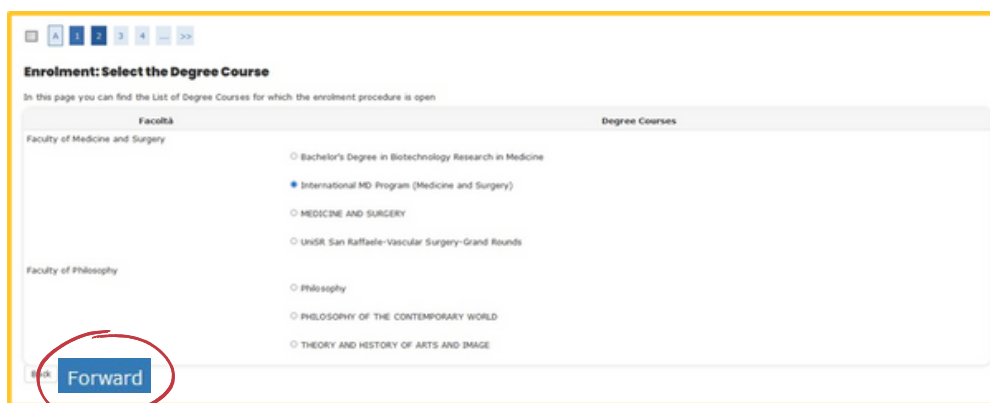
A 1 2 3 4 ... >>

Enrolment: Select the Degree Course

In this page you can find the List of Degree Courses for which the enrolment procedure is open

| Facoltà | Degree Courses |
|---|---|
| Faculty of Medicine and Surgery | |
| | Bachelor's Degree in Biotechnology Research in Medicine |
| | International MD Program (Medicine and Surgery) |
| | MEDICINE AND SURGERY |
| | UniSR San Raffaele-Vascular Surgery-Grand Rounds |
| Faculty of Philosophy | |
| | Philosophy |
| | PHILOSOPHY OF THE CONTEMPORARY WORLD |
| | THEORY AND HISTORY OF ARTS AND IMAGE |

Back Forward